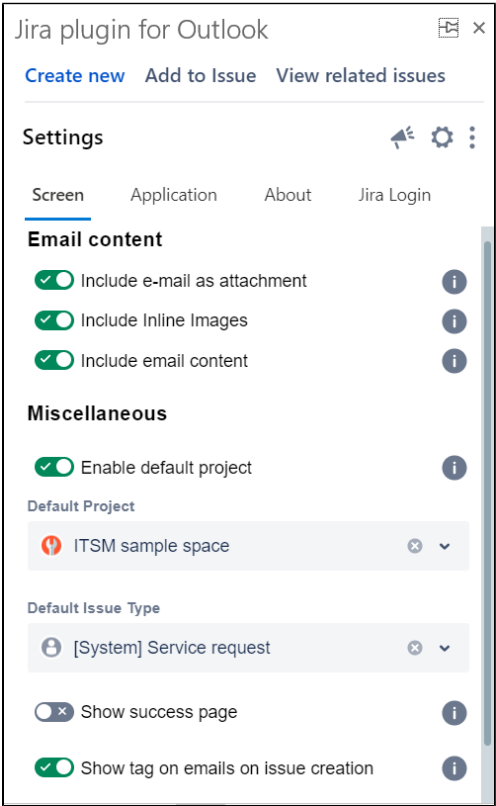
Jira plugin for Outlook

Create new Add to Issue View related issues

Settings

Screen Application About Jira Login

Email content

Include e-mail as attachment

Include Inline Images

Include email content

Miscellaneous

Enable default project

Default Project

ITSM sample space

Default Issue Type

[System] Service request

Show success page

Show tag on emails on issue creation